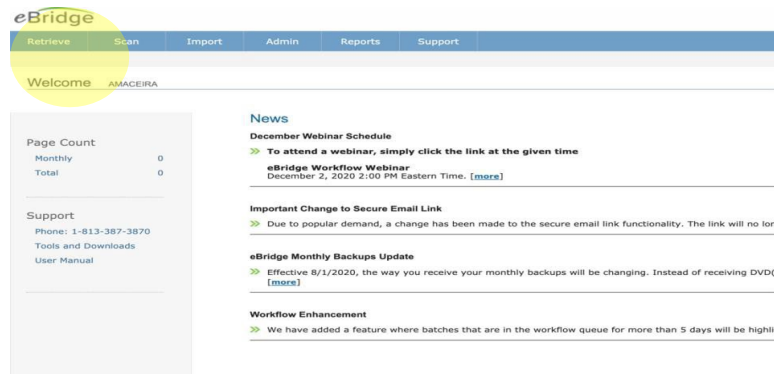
eBridge

Retrieve Scan Import Admin Reports Support

Welcome AMACEIRA

Page Count
Monthly 0
Total 0

Support
Phone: 1-813-387-3870
Tools and Downloads
User Manual

News

December Webinar Schedule

» To attend a webinar, simply click the link at the given time

eBridge Workflow Webinar
December 2, 2020 2:00 PM Eastern Time. [more]

Important Change to Secure Email Link

» Due to popular demand, a change has been made to the secure email link functionality. The link will no lon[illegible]

eBridge Monthly Backups Update

» Effective 8/1/2020, the way you receive your monthly backups will be changing. Instead of receiving DVD([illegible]
[more]

Workflow Enhancement

» We have added a feature where batches that are in the workflow queue for more than 5 days will be highli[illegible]